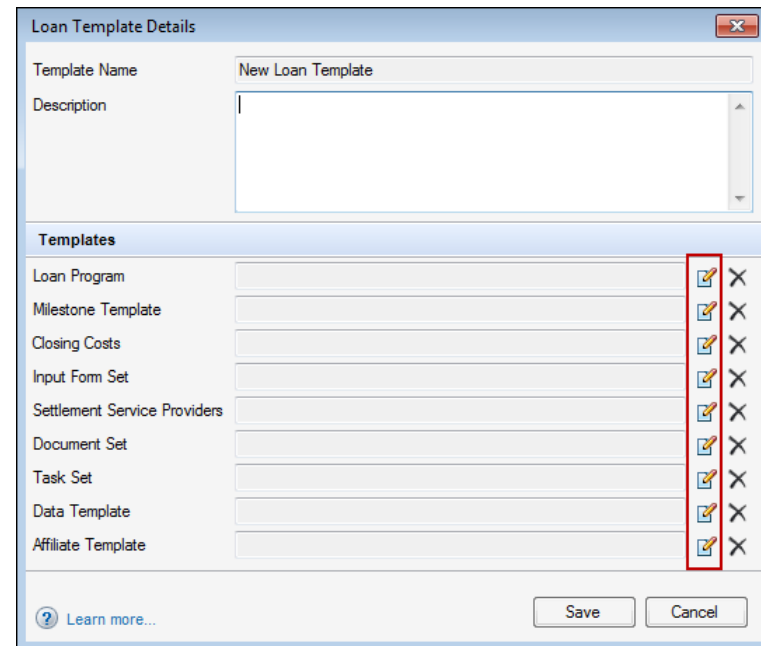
Loan Template Details

Template Name
New Loan Template

Description

Templates

Loan Program

Milestone Template

Closing Costs

Input Form Set

Settlement Service Providers

Document Set

Task Set

Data Template

Affiliate Template

Learn more...

Save

Cancel